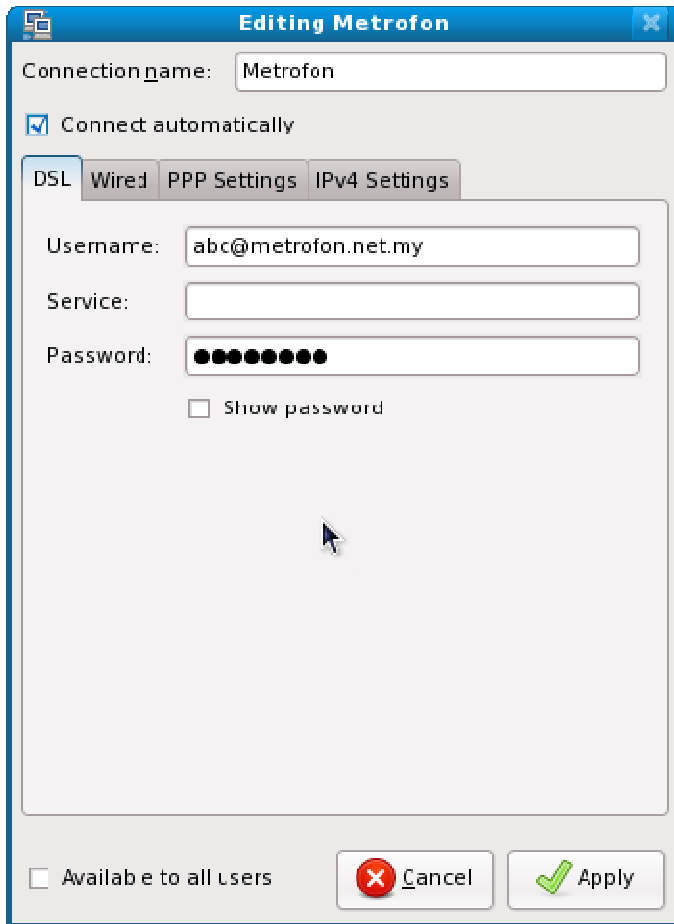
Editing Metrofon

Connection name: Metrofon

Connect automatically

DSL | Wired | PPP Settings | IPv4 Settings

Username: abc@metrofon.net.my

Service:

Password: ●●●●●●●●

Show password

Available to all users

Cancel

Apply